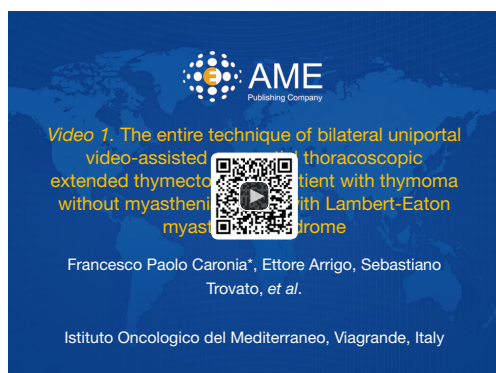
AME
Publishing Company

Video 1. The entire technique of bilateral uniportal video-assisted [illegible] thoracoscopic extended thymecto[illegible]tient with thymoma without myastheni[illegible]ith Lambert-Eaton myast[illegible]drome

Francesco Paolo Caronia*, Ettore Arrigo, Sebastiano Trovato, et al.

Istituto Oncologico del Mediterraneo, Viagrande, Italy